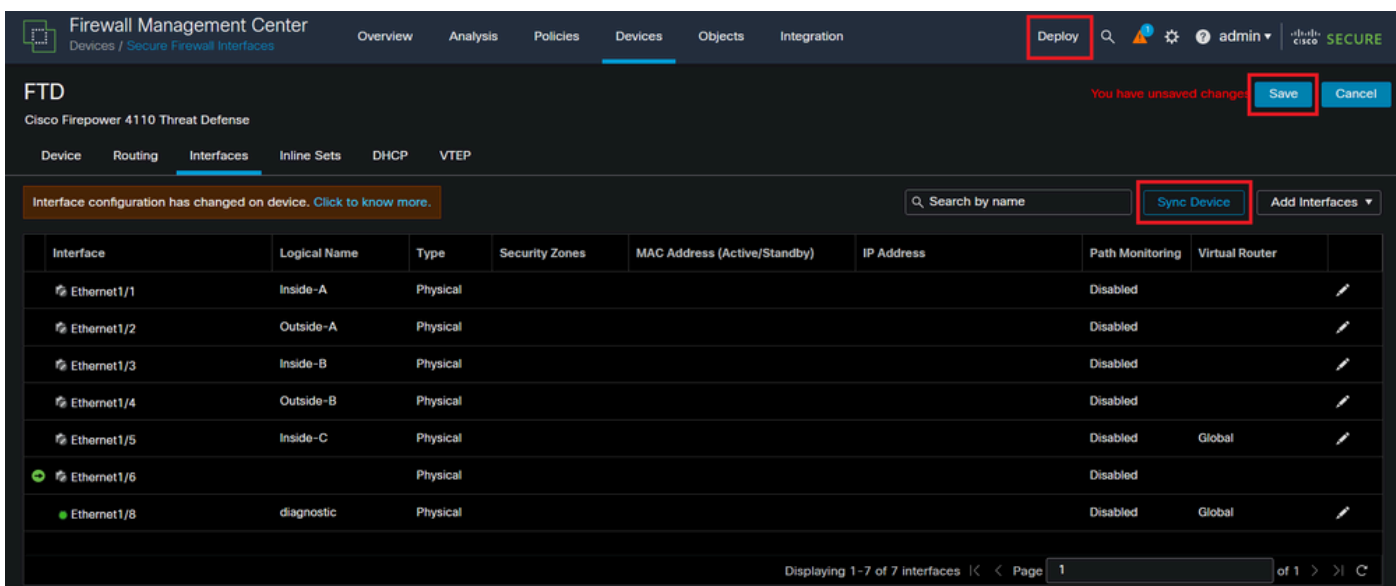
Firewall Management Center
Devices / Secure Firewall Interfaces

Overview Analysis Policies Devices Objects Integration

Deploy admin cisco SECURE

FTD
Cisco Firepower 4110 Threat Defense

You have unsaved changes Save Cancel

Device Routing Interfaces Inline Sets DHCP VTEP

Interface configuration has changed on device. Click to know more.

Search by name Sync Device Add Interfaces

| Interface | Logical Name | Type | Security Zones | MAC Address (Active/Standby) | IP Address | Path Monitoring | Virtual Router |
|---|---|---|---|---|---|---|---|
| Ethernet1/1 | Inside-A | Physical | | | | Disabled | |
| Ethernet1/2 | Outside-A | Physical | | | | Disabled | |
| Ethernet1/3 | Inside-B | Physical | | | | Disabled | |
| Ethernet1/4 | Outside-B | Physical | | | | Disabled | |
| Ethernet1/5 | Inside-C | Physical | | | | Disabled | Global |
| Ethernet1/6 | | Physical | | | | Disabled | |
| Ethernet1/8 | diagnostic | Physical | | | | Disabled | Global |

Displaying 1-7 of 7 interfaces Page 1 of 1